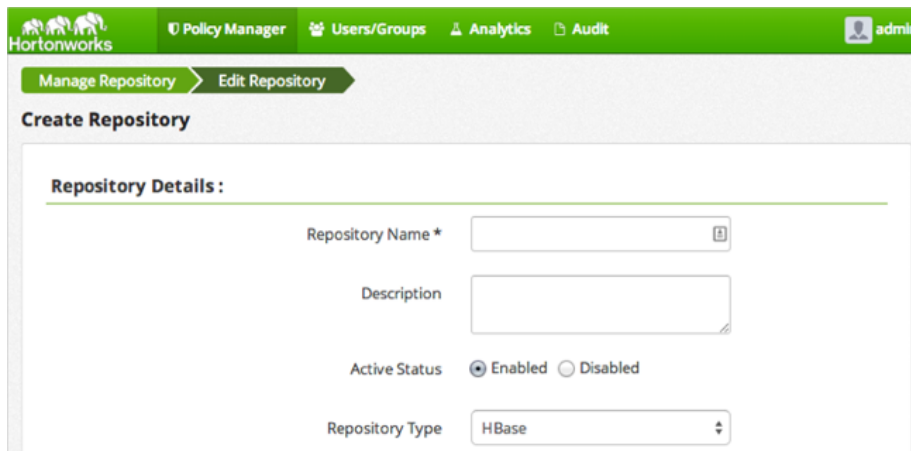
Hortonworks

Policy Manager

Users/Groups

Analytics

Audit

admi

Manage Repository

Edit Repository

Create Repository

Repository Details :

Repository Name *

Description

Active Status

Enabled

Disabled

Repository Type

HBase